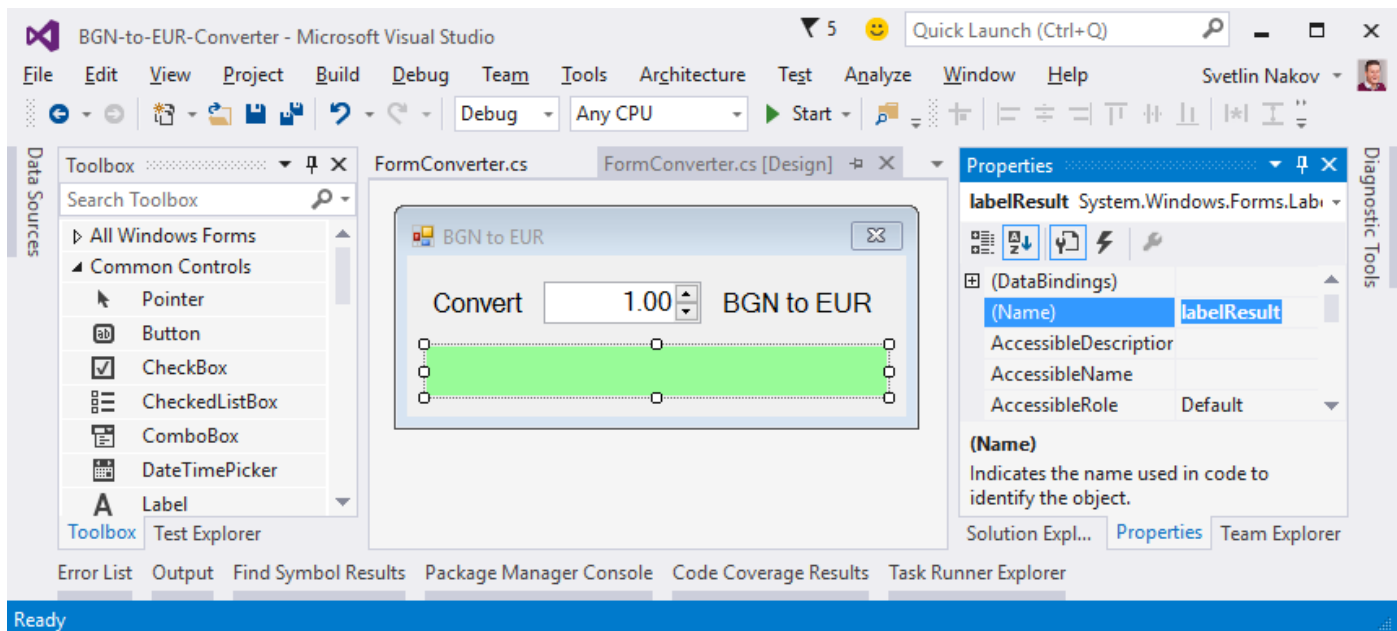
BGN-to-EUR-Converter - Microsoft Visual Studio

5 Quick Launch (Ctrl+Q)

File Edit View Project Build Debug Team Tools Architecture Test Analyze Window Help Svetlin Nakov

Debug Any CPU Start

Data Sources

Toolbox

Search Toolbox

All Windows Forms
Common Controls
Pointer
Button
CheckBox
CheckedListBox
ComboBox
DateTimePicker
Label

Toolbox Test Explorer

FormConverter.cs FormConverter.cs [Design]

BGN to EUR

Convert 1.00 BGN to EUR

Properties

labelResult System.Windows.Forms.Labe

| (DataBindings) | |
|---|---|
| (Name) | labelResult |
| AccessibleDescriptior | |
| AccessibleName | |
| AccessibleRole | Default |

(Name)
Indicates the name used in code to identify the object.

Solution Expl... Properties Team Explorer

Diagnostic Tools

Error List Output Find Symbol Results Package Manager Console Code Coverage Results Task Runner Explorer

Ready